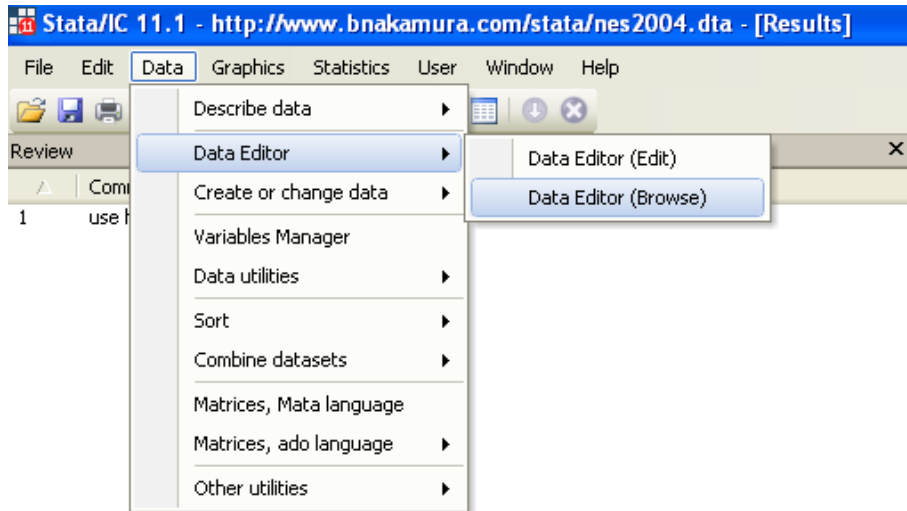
Stata/IC 11.1 - http://www.bnakamura.com/stata/nes2004.dta - [Results]

File Edit Data Graphics Statistics User Window Help

Review

Comm

1 use h

Describe data

Data Editor

Create or change data

Variables Manager

Data utilities

Sort

Combine datasets

Matrices, Mata language

Matrices, ado language

Other utilities

Data Editor (Edit)

Data Editor (Browse)